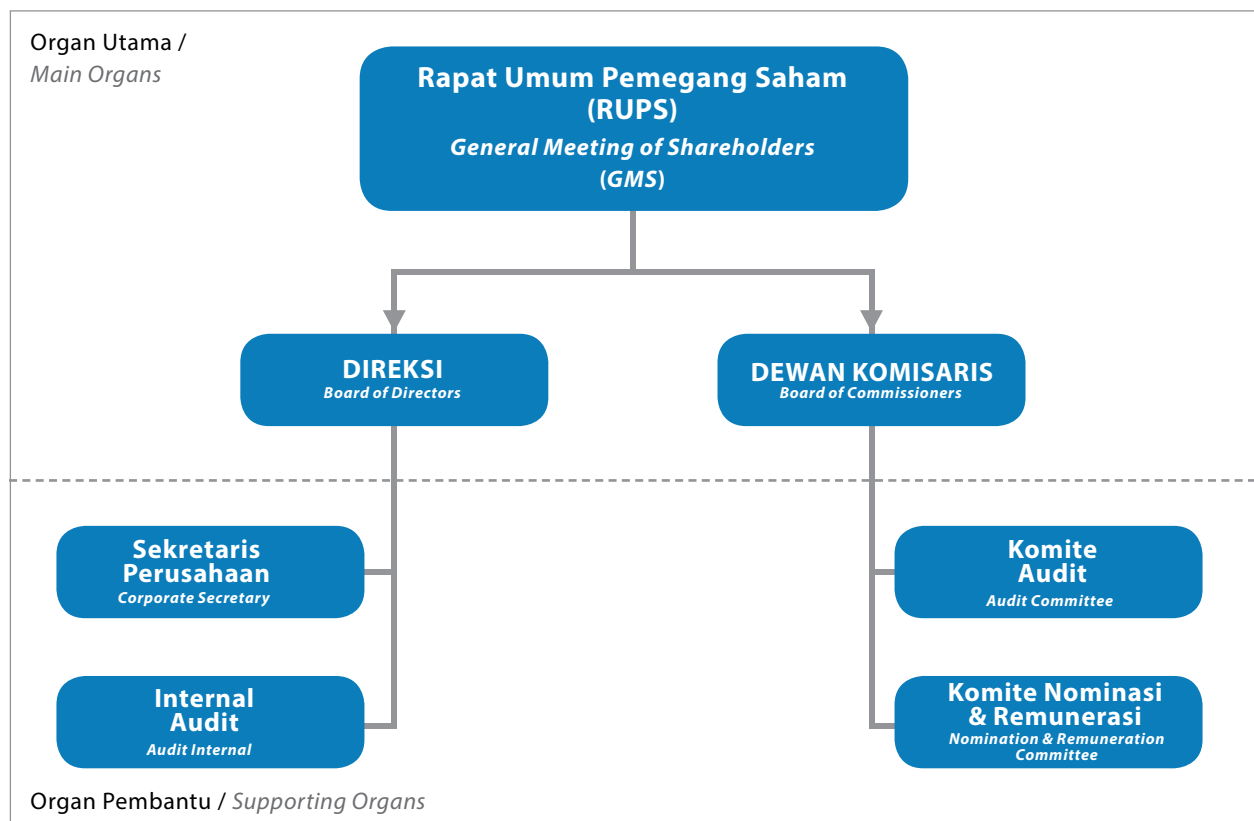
Organ Utama /
Main Organs

Rapat Umum Pemegang Saham (RUPS)
General Meeting of Shareholders (GMS)

DIREKSI
Board of Directors

DEWAN KOMISARIS
Board of Commissioners

Sekretaris Perusahaan
Corporate Secretary

Internal Audit
Audit Internal

Komite Audit
Audit Committee

Komite Nominasi & Remunerasi
Nomination & Remuneration Committee

Organ Pembantu / Supporting Organs